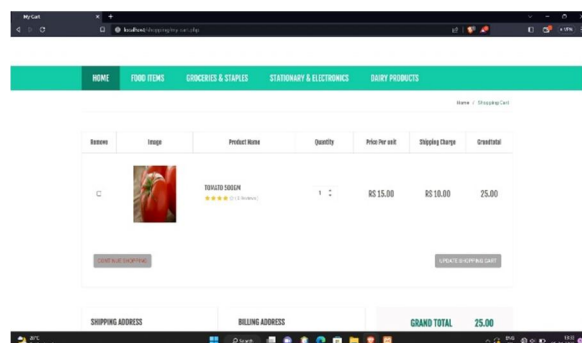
My Cart

localhost/shopping/my-cart.php

HOME FOOD ITEMS GROCERIES & STAPLES STATIONARY & ELECTRONICS DAIRY PRODUCTS

Home / Shopping Cart

| Remove | Image | Product Name | Quantity | Price Per unit | Shipping Charge | Grandtotal |
|---|---|---|---|---|---|---|
| | | TOMATO 500GM (2 Reviews) | 1 | RS 15.00 | RS 10.00 | 25.00 |

CONTINUE SHOPPING

UPDATE SHOPPING CART

SHIPPING ADDRESS

BILLING ADDRESS

GRAND TOTAL 25.00

Search